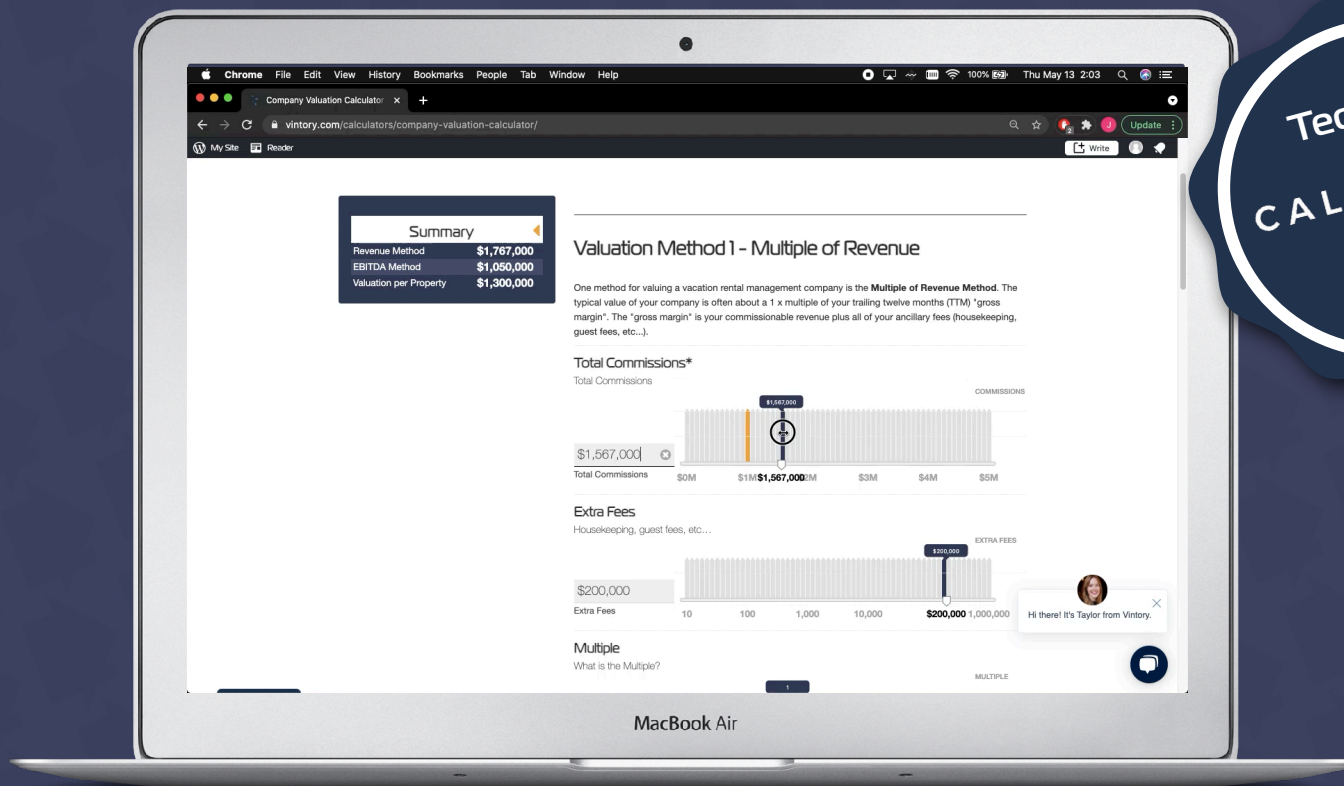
Chrome File Edit View History Bookmarks People Tab Window Help

100% Thu May 13 2:03

Company Valuation Calculator ×

vintory.com/calculators/company-valuation-calculator/

Update

My Site Reader

Write

Summary

| Revenue Method | $1,767,000 |
|---|---|
| EBITDA Method | $1,050,000 |
| Valuation per Property | $1,300,000 |

Valuation Method 1 - Multiple of Revenue

One method for valuing a vacation rental management company is the **Multiple of Revenue Method**. The typical value of your company is often about a 1 x multiple of your trailing twelve months (TTM) "gross margin". The "gross margin" is your commissionable revenue plus all of your ancillary fees (housekeeping, guest fees, etc...).

Total Commissions*

Total Commissions

COMMISSIONS

$1,567,000

$1,567,000

Total Commissions

$0M $1M $1,567,000 2M $3M $4M $5M

Extra Fees

Housekeeping, guest fees, etc...

EXTRA FEES

$200,000

$200,000

Extra Fees

10 100 1,000 10,000 $200,000 1,000,000

Hi there! It's Taylor from Vintory.

Multiple

What is the Multiple?

MULTIPLE

1

MacBook Air

Tec

CAL